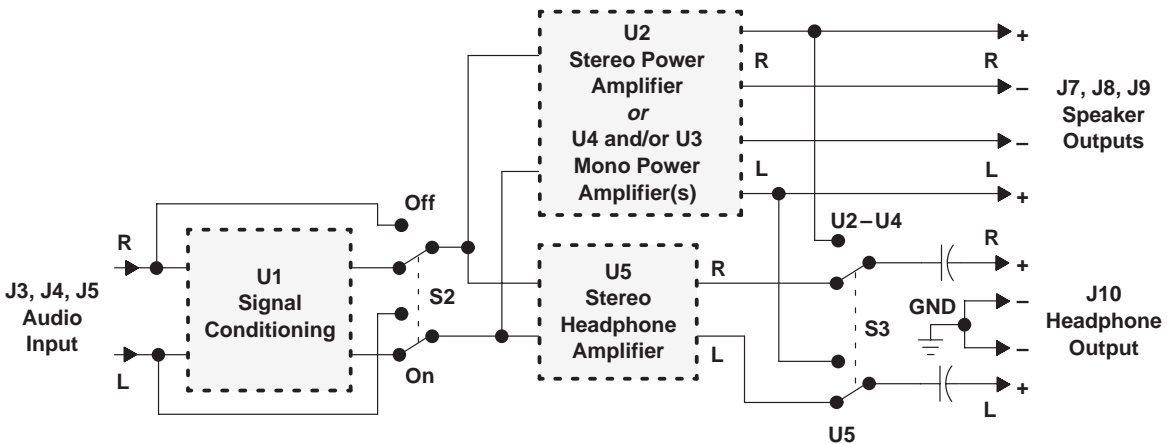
U2
Stereo Power Amplifier
*or*
U4 and/or U3
Mono Power Amplifier(s)

R
+
R
–
J7, J8, J9
Speaker Outputs
–
L
L
+
U2 – U4

Off
R
J3, J4, J5
Audio Input
L
U1
Signal Conditioning
S2
On

U5
Stereo Headphone Amplifier
R
L
R
+
GND
–
S3
–
+
L
J10
Headphone Output
U5